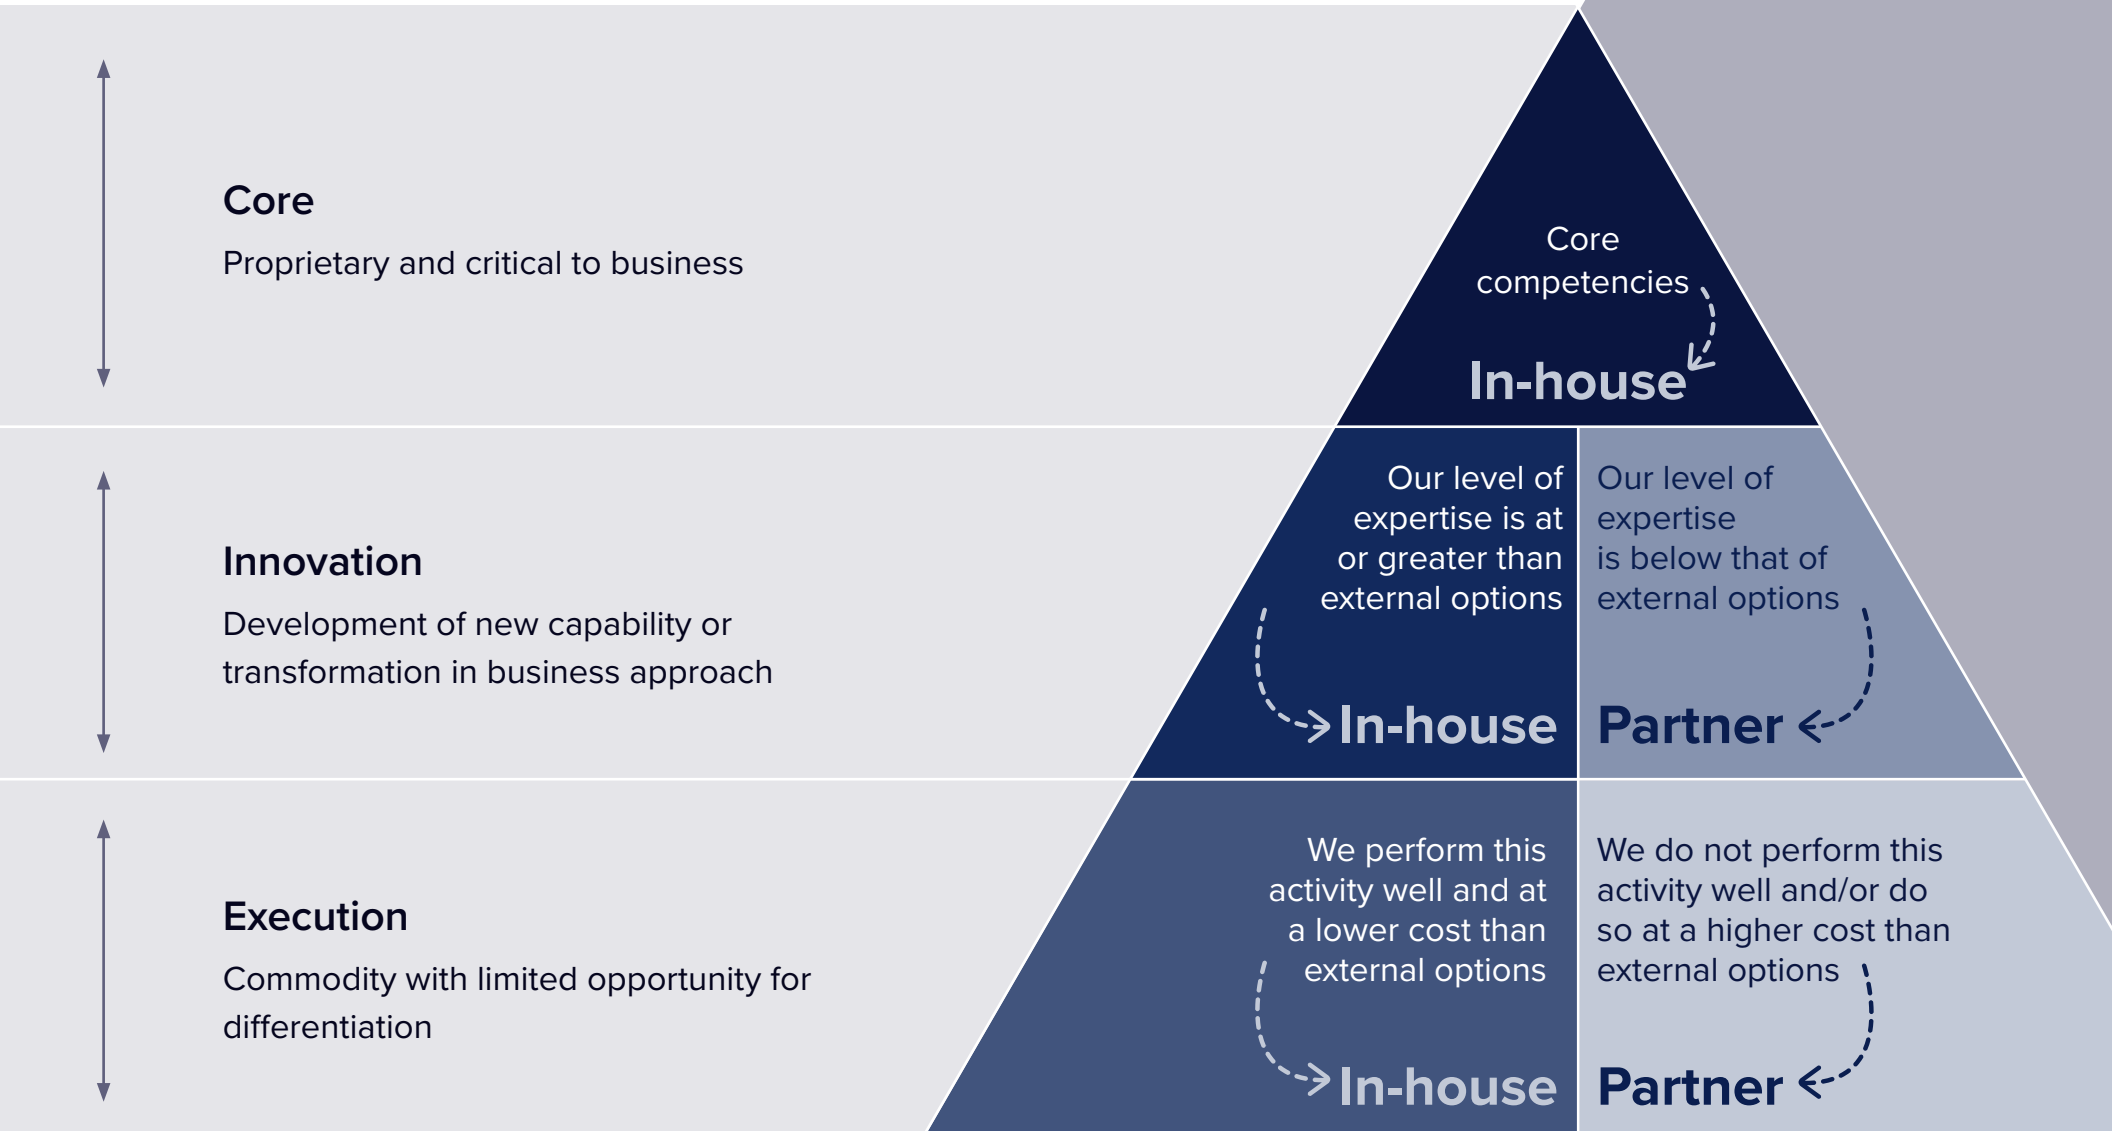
Core
Proprietary and critical to business

Core competencies
In-house

Innovation
Development of new capability or transformation in business approach

Our level of expertise is at or greater than external options
In-house

Our level of expertise is below that of external options
Partner

Execution
Commodity with limited opportunity for differentiation

We perform this activity well and at a lower cost than external options
In-house

We do not perform this activity well and/or do so at a higher cost than external options
Partner